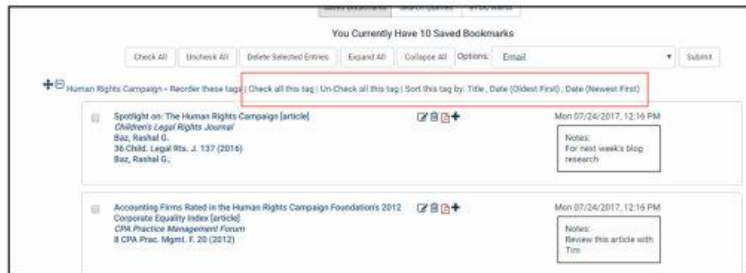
You Currently Have 10 Saved Bookmarks

Check All | Uncheck All | Delete Selected Entries | Expand All | Collapse All | Options: Email | Submit

Human Rights Campaign - Reorder these tags | Check all this tag | Un-Check all this tag | Sort this tag by: Title , Date (Oldest First) , Date (Newest First)

Spotlight on: The Human Rights Campaign [article]
Children's Legal Rights Journal
Baz, Rashal G.
36 Child. Legal Rts. J. 137 (2016)
Baz, Rashal G.

Mon 07/24/2017, 12:16 PM

Notes:
For next week's blog research

Accounting Firms Rated in the Human Rights Campaign Foundation's 2012 Corporate Equality Index [article]
CPA Practice Management Forum
8 CPA Prac. Mgmt. F. 20 (2012)

Mon 07/24/2017, 12:16 PM

Notes:
Review this article with Tim